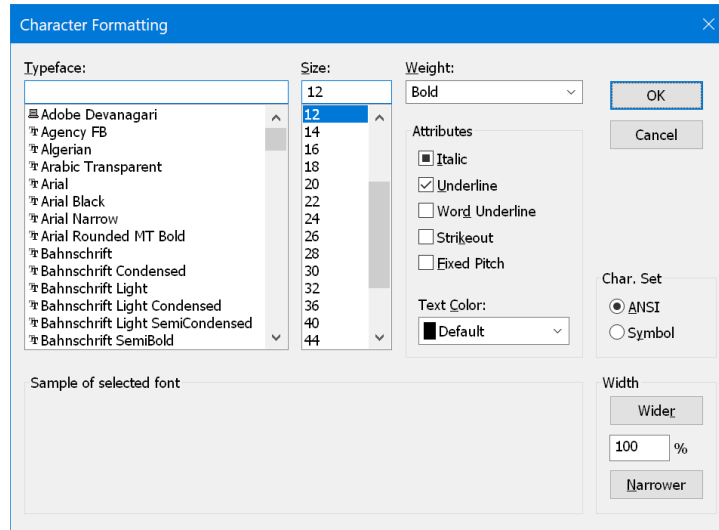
Character Formatting

Typeface:

Adobe Devanagari
Agency FB
Algerian
Arabic Transparent
Arial
Arial Black
Arial Narrow
Arial Rounded MT Bold
Bahnschrift
Bahnschrift Condensed
Bahnschrift Light
Bahnschrift Light Condensed
Bahnschrift Light SemiCondensed
Bahnschrift SemiBold

Size:
12
12
14
16
18
20
22
24
26
28
30
32
36
40
44

Weight:
Bold

Attributes
Italic
Underline
Word Underline
Strikeout
Fixed Pitch

Text Color:
Default

OK
Cancel

Char. Set
ANSI
Symbol

Sample of selected font

Width
Wider
100 %
Narrower